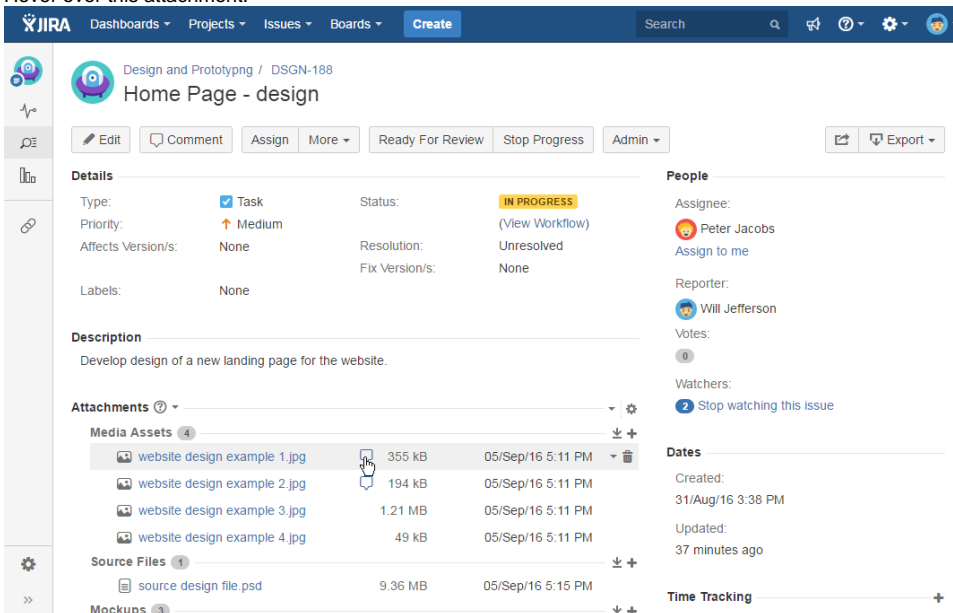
Hover over this attachment.

JIRA Dashboards Projects Issues Boards Create Search

Design and Prototypng / DSGN-188
Home Page - design

Edit Comment Assign More Ready For Review Stop Progress Admin Export

Details

Type: Task
Priority: Medium
Affects Version/s: None
Labels: None

Status: IN PROGRESS (View Workflow)
Resolution: Unresolved
Fix Version/s: None

Description

Develop design of a new landing page for the website.

Attachments

Media Assets 4

| website design example 1.jpg | 355 kB | 05/Sep/16 5:11 PM |
|---|---|---|
| website design example 2.jpg | 194 kB | 05/Sep/16 5:11 PM |
| website design example 3.jpg | 1.21 MB | 05/Sep/16 5:11 PM |
| website design example 4.jpg | 49 kB | 05/Sep/16 5:11 PM |

Source Files 1

| source design file.psd | 9.36 MB | 05/Sep/16 5:15 PM |
|---|---|---|

Mockups 3

People

Assignee:
Peter Jacobs
Assign to me

Reporter:
Will Jefferson

Votes:
0

Watchers:
2 Stop watching this issue

Dates

Created:
31/Aug/16 3:38 PM

Updated:
37 minutes ago

Time Tracking